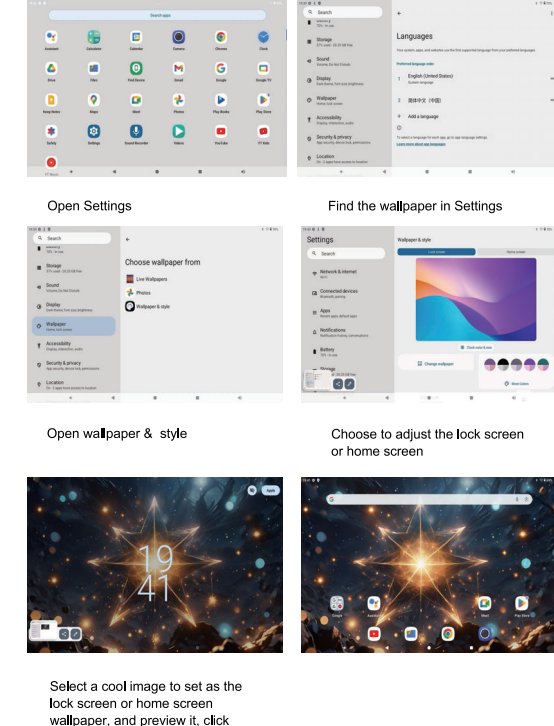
Search apps

Assistant Calculator Calendar Camera Chrome Clock

Drive Files Find Device Gmail Google Google TV

Keep Notes Maps Meet Photos Play Books Play Store

Safety Settings Sound Recorder Videos YouTube YT Kids

Search

Storage

Sound

Display

Wallpaper

Accessibility

Security & privacy

Location

Languages

Preferred language order

1 English (United States)

2 简体中文 (中国)

+ Add a language

Learn more about app languages

Open Settings

Find the wallpaper in Settings

Search

Storage

Sound

Display

Wallpaper

Accessibility

Security & privacy

Location

Choose wallpaper from

Live Wallpapers

Photos

Wallpaper & style

Settings

Search

Network & internet

Connected devices

Apps

Notifications

Battery

Storage

Wallpaper & style

Lock screen Home screen

Change wallpaper

More Colors

Open wallpaper & style

Choose to adjust the lock screen or home screen

Apply

19
41

Select a cool image to set as the lock screen or home screen wallpaper, and preview it, click